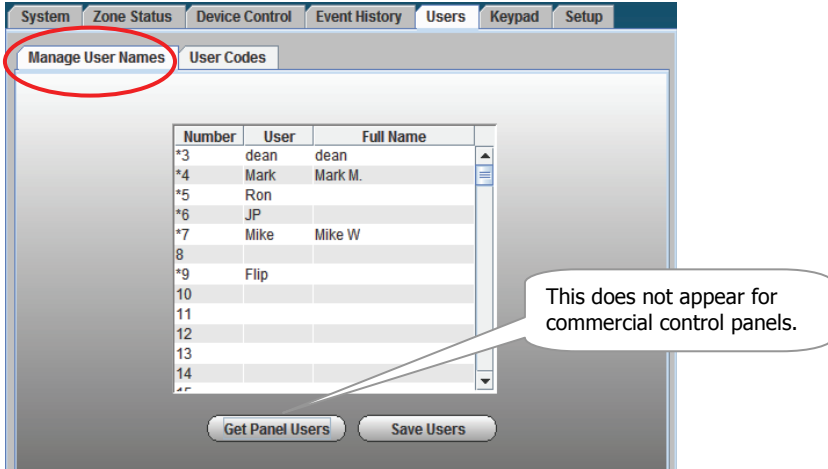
System | Zone Status | Device Control | Event History | Users | Keypad | Setup

Manage User Names | User Codes

| Number | User | Full Name |
|---|---|---|
| *3 | dean | dean |
| *4 | Mark | Mark M. |
| *5 | Ron | |
| *6 | JP | |
| *7 | Mike | Mike W |
| 8 | | |
| *9 | Flip | |
| 10 | | |
| 11 | | |
| 12 | | |
| 13 | | |
| 14 | | |

This does not appear for commercial control panels.

Get Panel Users | Save Users